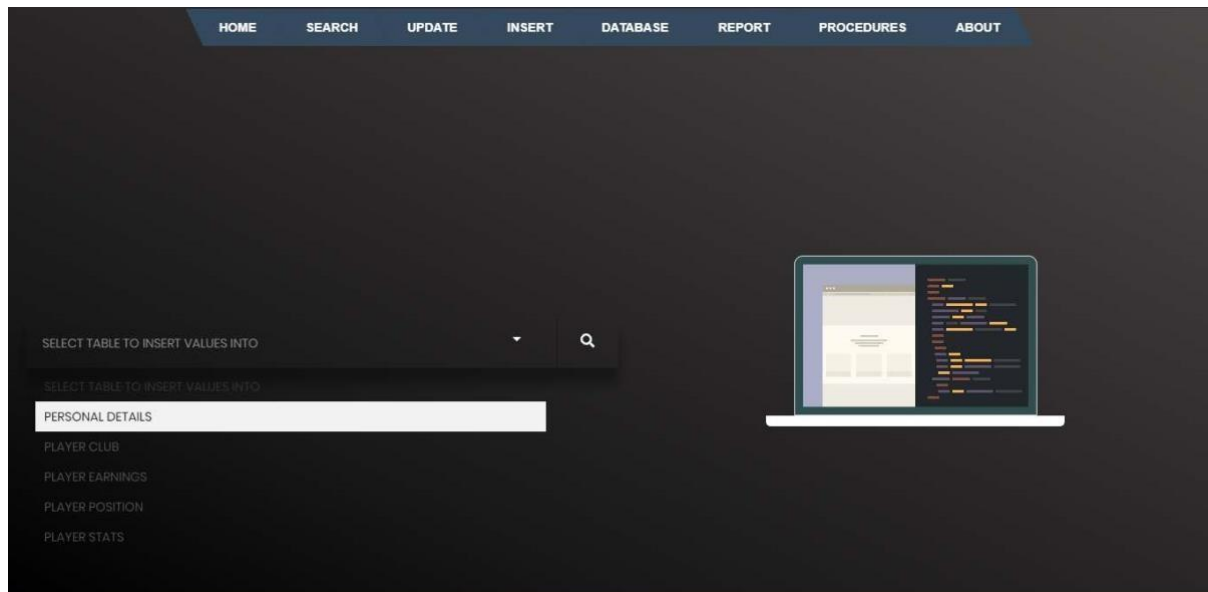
HOME SEARCH UPDATE INSERT DATABASE REPORT PROCEDURES ABOUT

SELECT TABLE TO INSERT VALUES INTO

SELECT TABLE TO INSERT VALUES INTO
PERSONAL DETAILS
PLAYER CLUB
PLAYER EARNINGS
PLAYER POSITION
PLAYER STATS